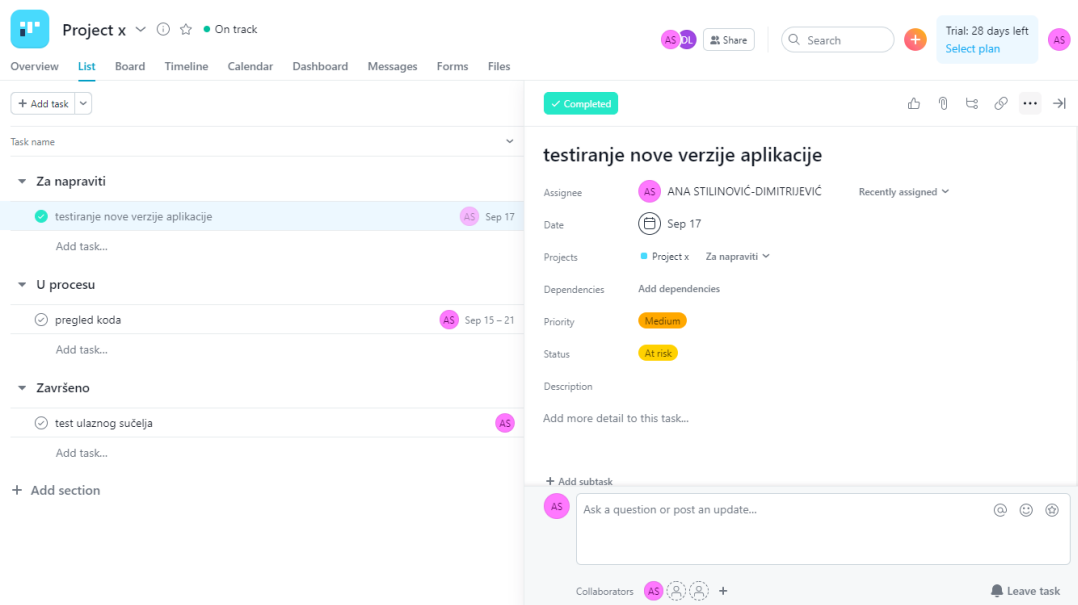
Project x
On track

AS DL Share
Search
Trial: 28 days left
Select plan
AS

Overview List Board Timeline Calendar Dashboard Messages Forms Files

+ Add task

Task name

Za napraviti
testiranje nove verzije aplikacije AS Sep 17
Add task...

U procesu
pregled koda AS Sep 15 – 21
Add task...

Završeno
test ulaznog sučelja AS
Add task...

+ Add section

Completed

testiranje nove verzije aplikacije

Assignee AS ANA STILINOVIĆ-DIMITRIJEVIĆ Recently assigned
Date Sep 17
Projects Project x Za napraviti
Dependencies Add dependencies
Priority Medium
Status At risk
Description
Add more detail to this task...

+ Add subtask

AS Ask a question or post an update...

Collaborators AS +
Leave task